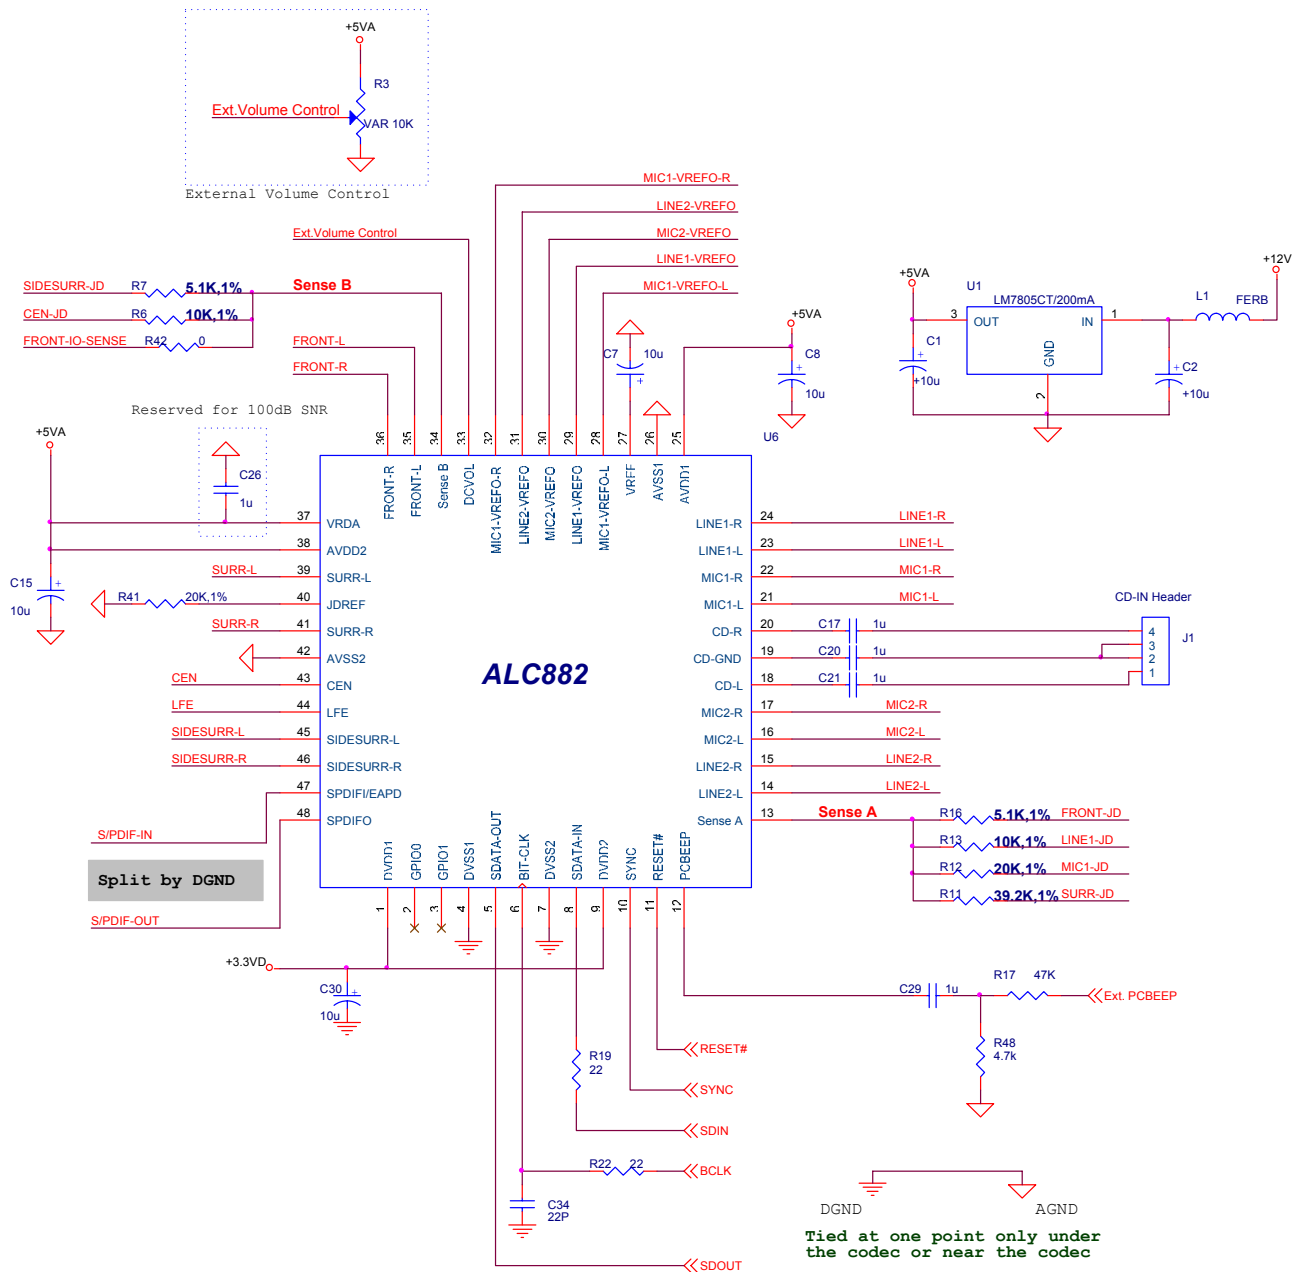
+5VA
R3
Ext.Volume Control
VAR 10K
External Volume Control

MIC1-VREFO-R
LINE2-VREFO
Ext.Volume Control
MIC2-VREFO
LINE1-VREFO
MIC1-VREFO-L

SIDESURR-JD R7 5.1K,1%
Sense B
CEN-JD R6 10K,1%
FRONT-IO-SENSE R42 0
FRONT-L
FRONT-R

C7 10u
+5VA
C8
10u
U6

+5VA
U1
LM7805CT/200mA
3 OUT IN 1
C1
+10u
GND
2
L1 FERB
+12V
C2
+10u

Reserved for 100dB SNR
+5VA
C26
1u
C15
10u

36 35 34 33 32 31 30 29 28 27 26 25
FRONT-R FRONT-L Sense B DCVOL MIC1-VREFO-R LINE2-VREFO MIC2-VREFO LINE1-VREFO MIC1-VREFO-L VRFF AVSS1 AVDD1

37 VRDA
38 AVDD2
SURR-L 39 SURR-L
R41 20K,1% 40 JDREF
SURR-R 41 SURR-R
42 AVSS2
CEN 43 CEN
LFE 44 LFE
SIDESURR-L 45 SIDESURR-L
SIDESURR-R 46 SIDESURR-R
47 SPDIFI/EAPD
S/PDIF-IN
48 SPDIFO

ALC882

LINE1-R 24 LINE1-R
LINE1-L 23 LINE1-L
MIC1-R 22 MIC1-R
MIC1-L 21 MIC1-L
CD-R 20 C17 1u
CD-GND 19 C20 1u
CD-L 18 C21 1u
CD-IN Header
J1
4 3 2 1
MIC2-R 17 MIC2-R
MIC2-L 16 MIC2-L
LINE2-R 15 LINE2-R
LINE2-L 14 LINE2-L
Sense A 13 Sense A
R16 5.1K,1% FRONT-JD
R13 10K,1% LINE1-JD
R12 20K,1% MIC1-JD
R11 39.2K,1% SURR-JD

Split by DGND
S/PDIF-OUT

DVDD1 GPIO0 GPIO1 DVSS1 SDATA-OUT BIT-CLK DVSS2 SDATA-IN DVDD2 SYNC RESET# PCBEEP
1 2 3 4 5 6 7 8 9 10 11 12

+3.3VD
C30
10u

C29 1u
R17 47K
Ext. PCBEEP
R48
4.7k
RESET#
R19
22
SYNC
SDIN
R22 22
BCLK
C34
22P
SDOUT

DGND AGND
Tied at one point only under the codec or near the codec